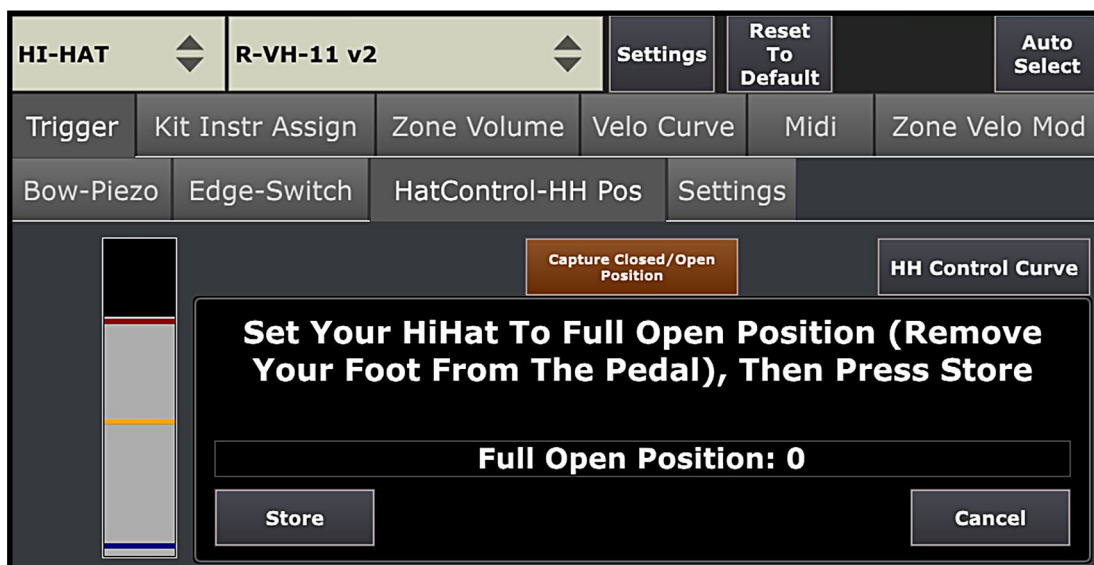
HI-HAT

R-VH-11 v2

Settings

Reset To Default

Auto Select

Trigger | Kit Instr Assign | Zone Volume | Velo Curve | Midi | Zone Velo Mod

Bow-Piezo | Edge-Switch | HatControl-HH Pos | Settings

Capture Closed/Open Position

HH Control Curve

Set Your HiHat To Full Open Position (Remove Your Foot From The Pedal), Then Press Store

Full Open Position: 0

Store

Cancel